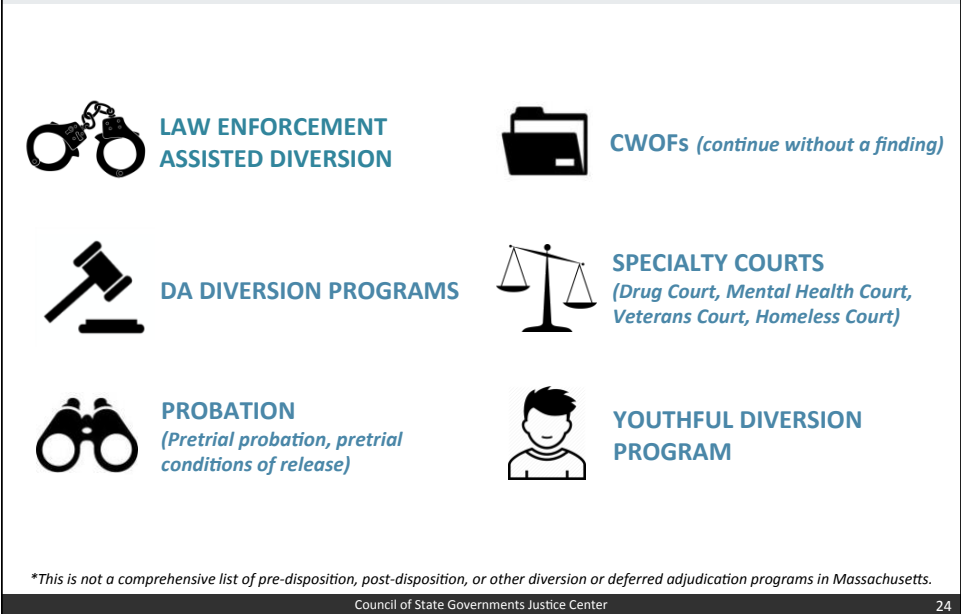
LAW ENFORCEMENT ASSISTED DIVERSION

CWOFs *(continue without a finding)*

DA DIVERSION PROGRAMS

SPECIALTY COURTS
*(Drug Court, Mental Health Court, Veterans Court, Homeless Court)*

PROBATION
*(Pretrial probation, pretrial conditions of release)*

YOUTHFUL DIVERSION PROGRAM

*This is not a comprehensive list of pre-disposition, post-disposition, or other diversion or deferred adjudication programs in Massachusetts.

Council of State Governments Justice Center

24